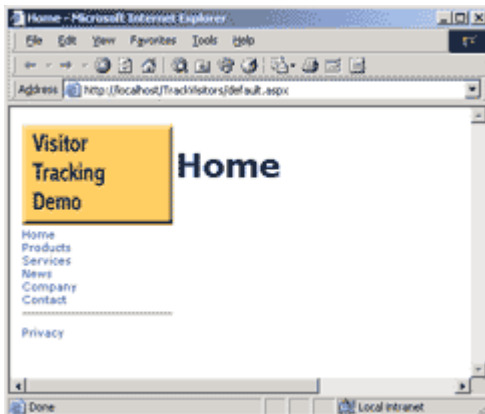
Home - Microsoft Internet Explorer

File Edit View Favorites Tools Help

Address http://localhost/TrackVisitors/default.aspx

Visitor Tracking Demo

Home

Home
Products
Services
News
Company
Contact

Privacy

Done

Local intranet